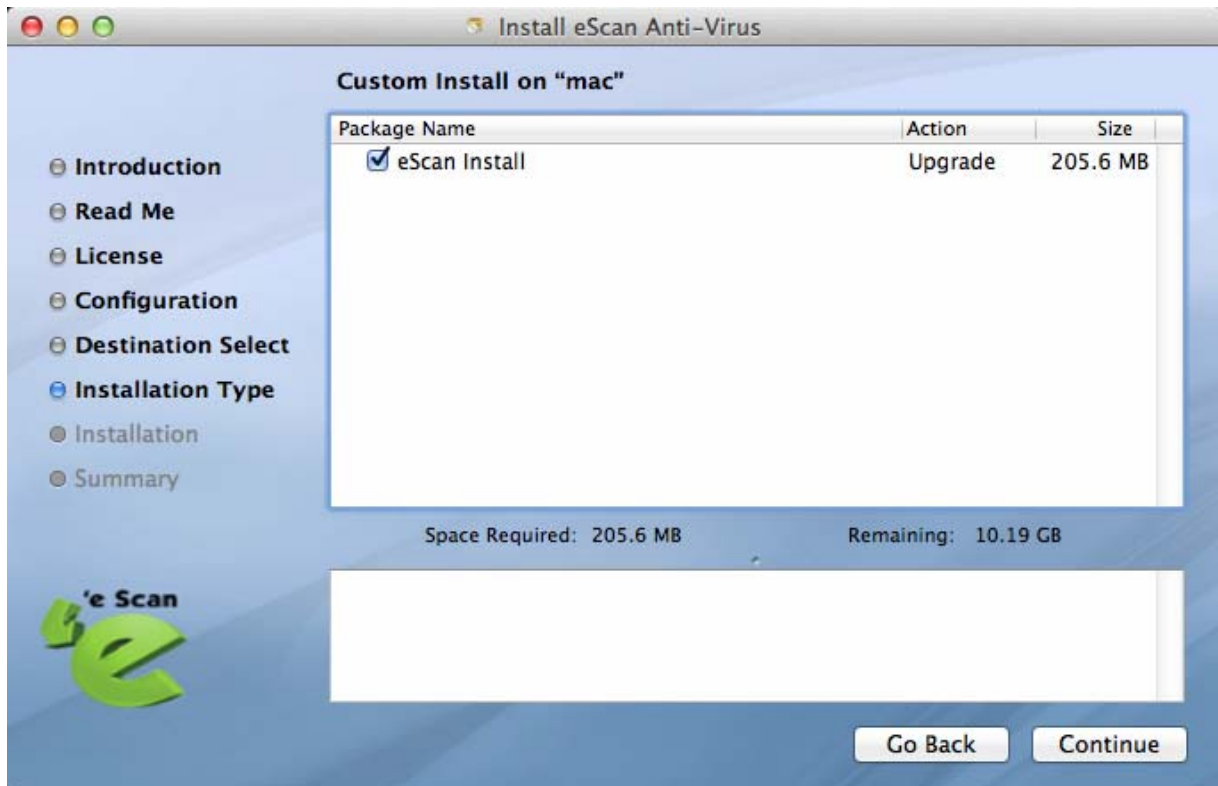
Install eScan Anti-Virus

Custom Install on "mac"

Introduction
Read Me
License
Configuration
Destination Select
Installation Type
Installation
Summary

| Package Name | Action | Size |
|---|---|---|
| eScan Install | Upgrade | 205.6 MB |

Space Required: 205.6 MB

Remaining: 10.19 GB

'e Scan

Go Back

Continue